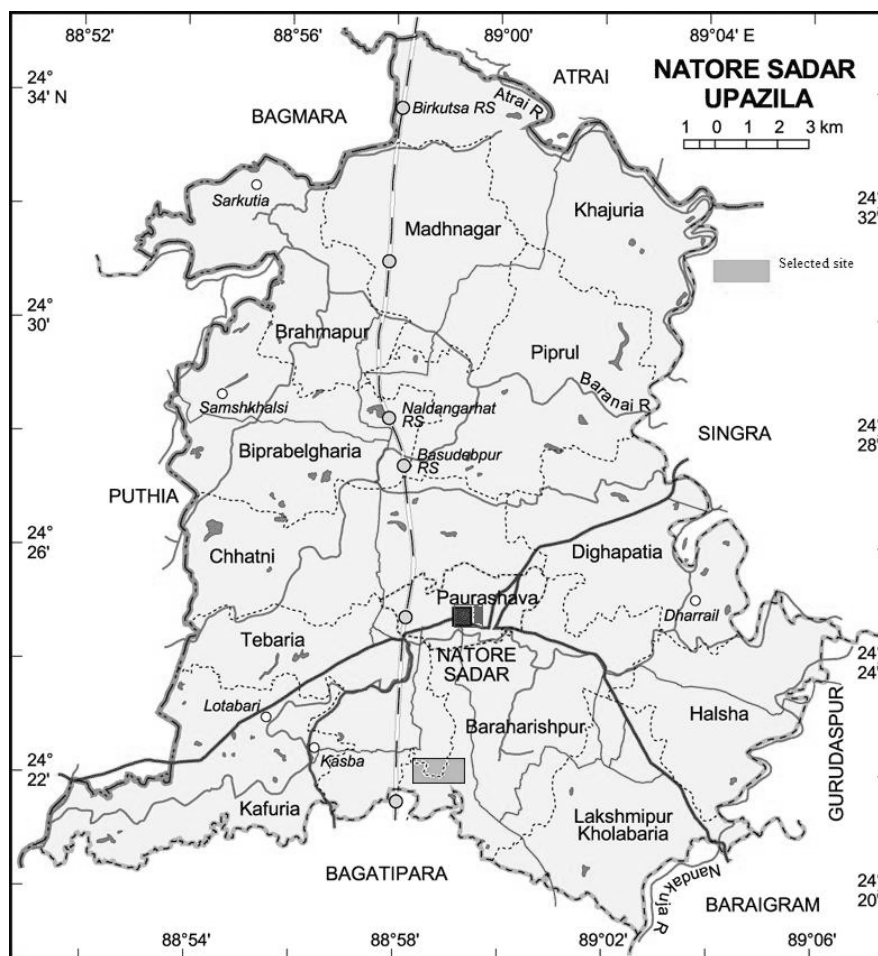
88°52'
88°56'
89°00'
89°04' E
NATORE SADAR UPAZILA
1 0 1 2 3 km
24° 34' N
ATRAI
BAGMARA
Birkutsa RS
Atrai R
Sarkutia
Madhnagar
Khajuria
24° 32'
Selected site
24° 30'
Brahmapur
Piprul
Samshkhalsi
Baranai R
Naldangamat RS
SINGRA
24° 28'
Biprabelgharia
Basudebpur RS
PUTHIA
24° 26'
Chhatni
Dighapatia
Paurashava
Dharrail
Tebaria
NATORE SADAR
24° 24'
Lotabari
Baraharishpur
Halsha
GURUDASPUR
24° 22'
Kasba
Kafuria
Lakshmipur Kholabaria
BAGATIPARA
Nandakuja R
BARAIGRAM
24° 20'
88°54'
88°58'
89°02'
89°06'